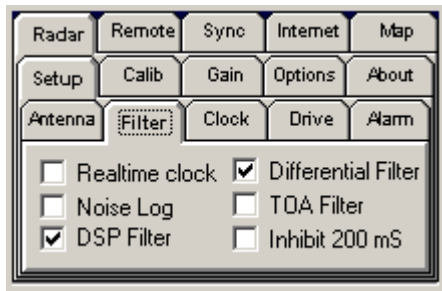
Radar | Remote | Sync | Internet | Map
Setup | Calib | Gain | Options | About
Antenna | Filter | Clock | Drive | Alarm

☐ Realtime clock
☐ Noise Log
☑ DSP Filter
☑ Differential Filter
☐ TOA Filter
☐ Inhibit 200 mS